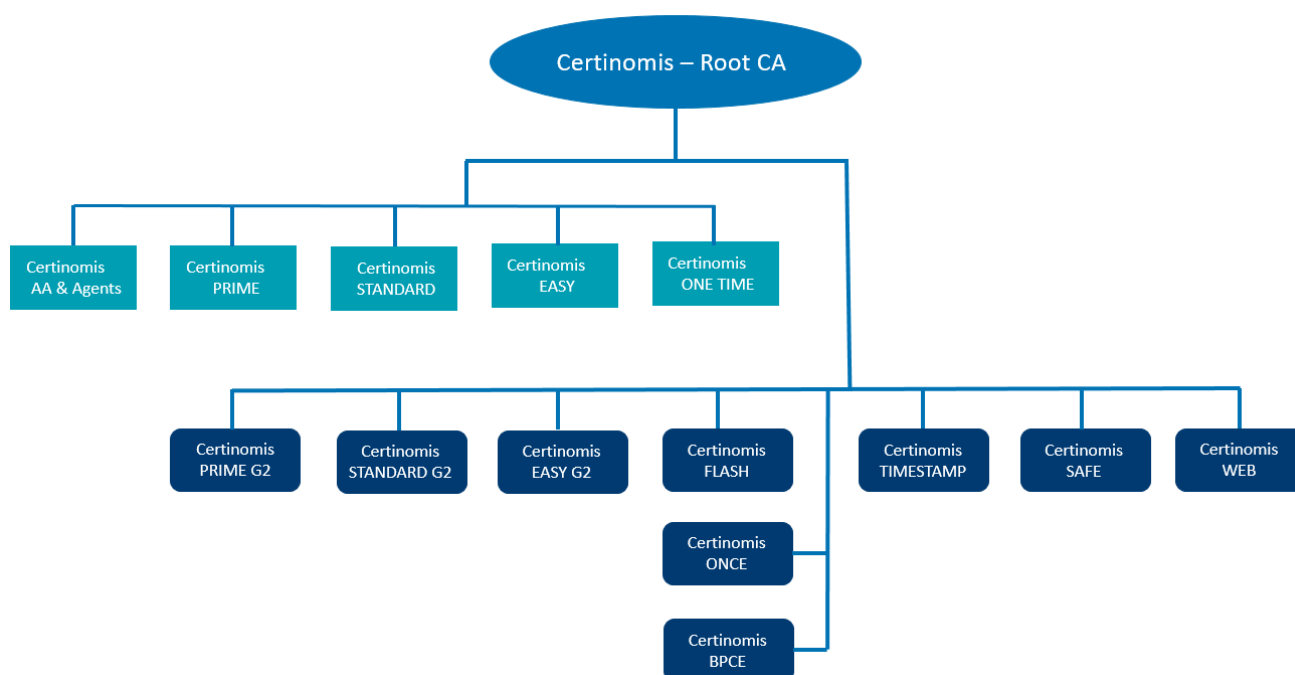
Certinomis – Root CA

Certinomis AA & Agents

Certinomis PRIME

Certinomis STANDARD

Certinomis EASY

Certinomis ONE TIME

Certinomis PRIME G2

Certinomis STANDARD G2

Certinomis EASY G2

Certinomis FLASH

Certinomis ONCE

Certinomis BPCE

Certinomis TIMESTAMP

Certinomis SAFE

Certinomis WEB